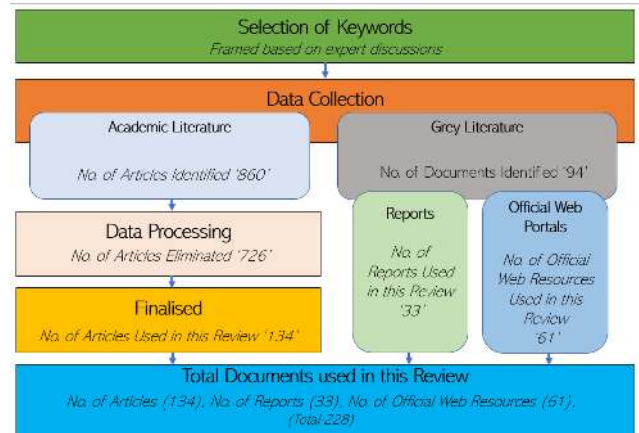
Selection of Keywords
Framed based on expert discussions

Data Collection

Academic Literature
No. of Articles Identified '860'

Grey Literature
No. of Documents Identified '94'

Data Processing
No. of Articles Eliminated '726'

Reports
No. of Reports Used in this Review '33'

Official Web Portals
No. of Official Web Resources Used in this Review '61'

Finalised
No. of Articles Used in this Review '134'

Total Documents used in this Review
No. of Articles (134), No. of Reports (33), No. of Official Web Resources (61), (Total-228)